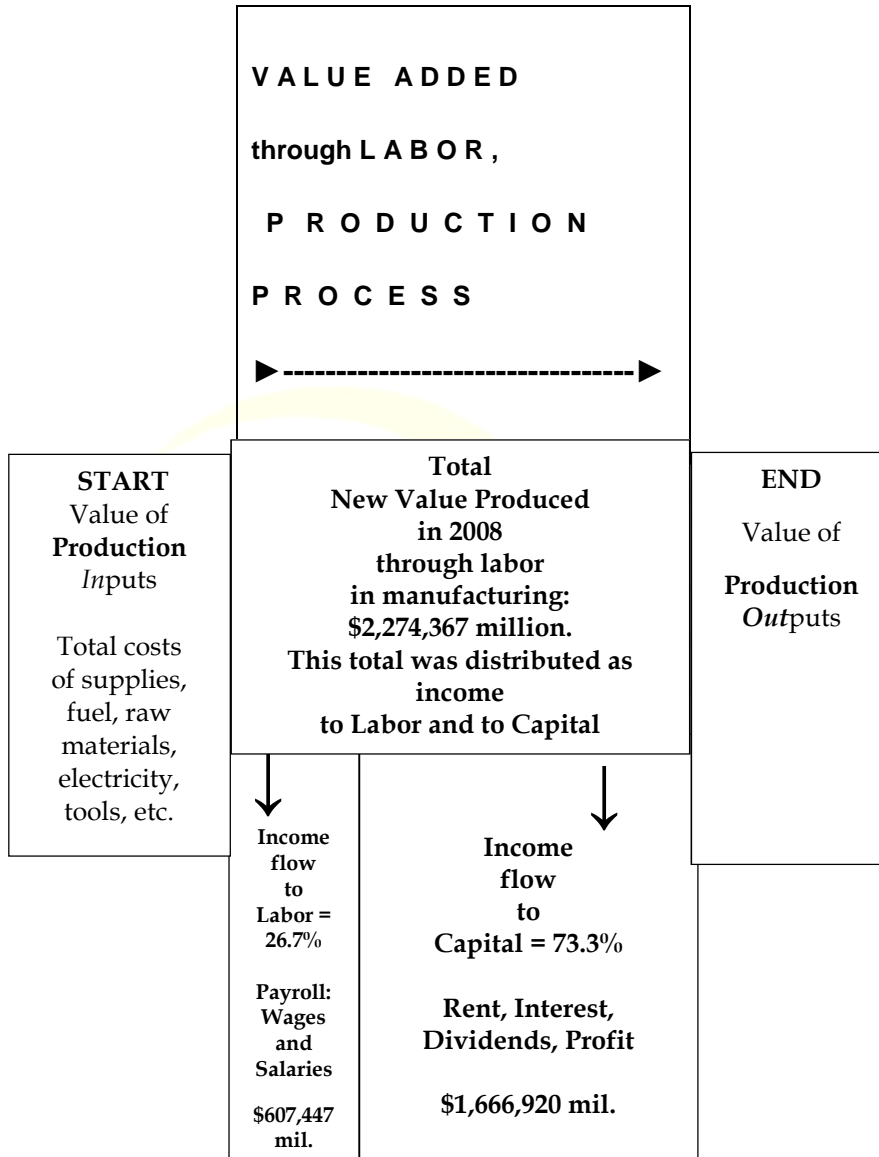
V A L U E A D D E D

through L A B O R ,

P R O D U C T I O N

P R O C E S S

►--------------------------------►

START
Value of
Production
*In*puts

Total costs of supplies, fuel, raw materials, electricity, tools, etc.

Total
New Value Produced
in 2008
through labor
in manufacturing:
$2,274,367 million.
This total was distributed as income
to Labor and to Capital

END

Value of

Production
*Out*puts

Income flow to Labor = 26.7%

Payroll: Wages and Salaries

$607,447 mil.

Income flow to Capital = 73.3%

Rent, Interest, Dividends, Profit

$1,666,920 mil.